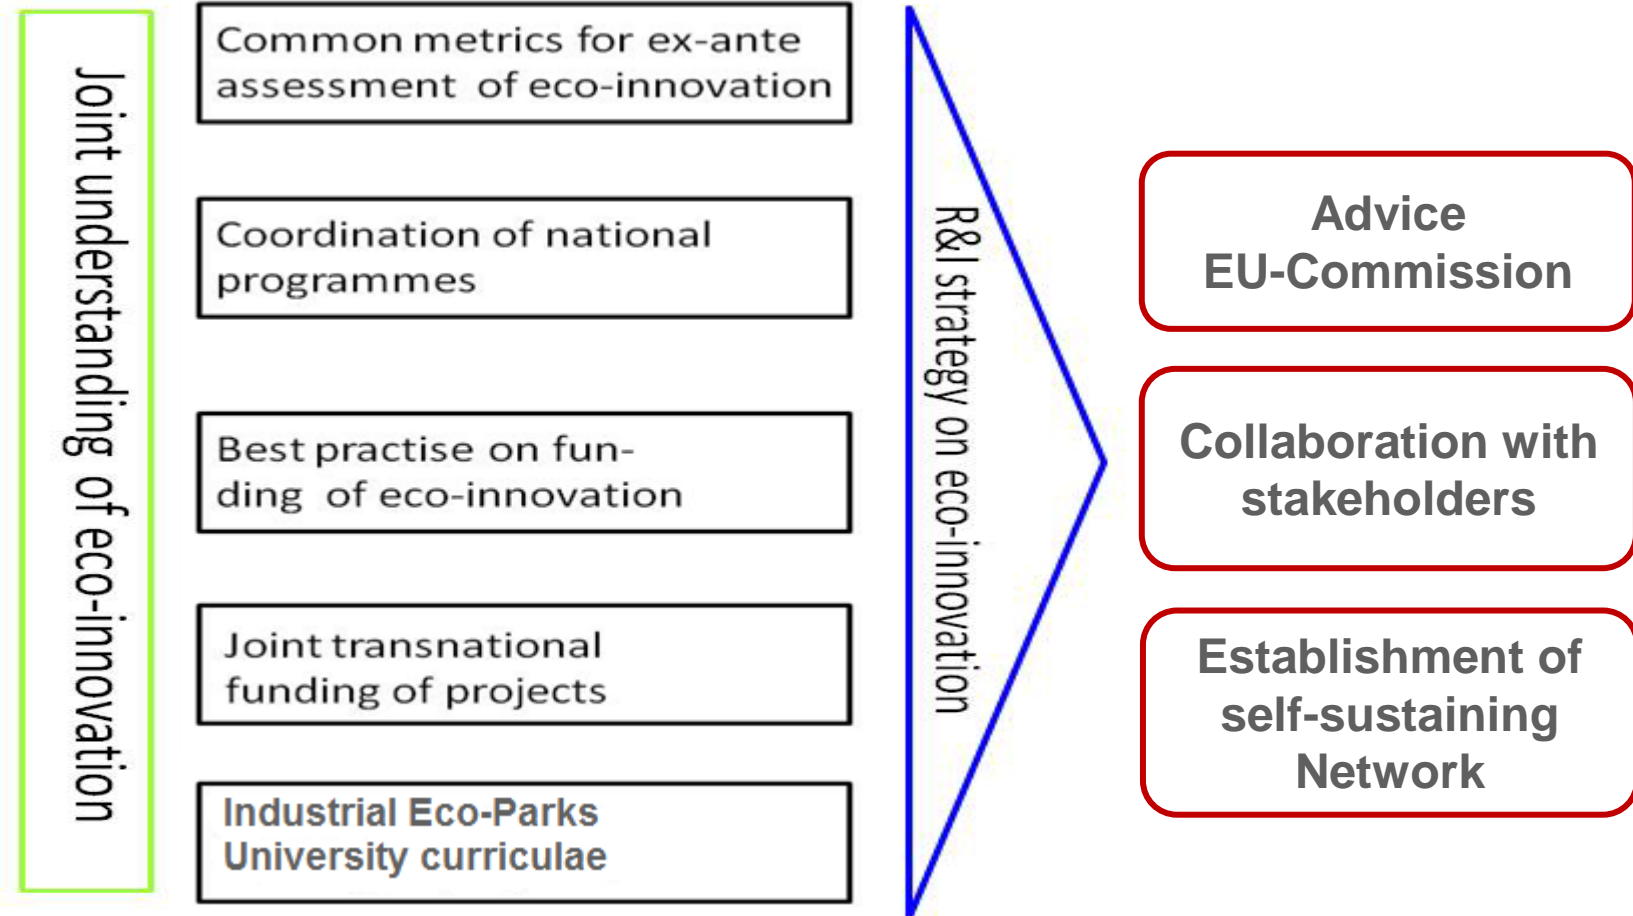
Joint understanding of eco-innovation

Common metrics for ex-ante assessment of eco-innovation

Coordination of national programmes

Best practise on funding of eco-innovation

Joint transnational funding of projects

Industrial Eco-Parks
University curriculae

R&I strategy on eco-innovation

Advice EU-Commission

Collaboration with stakeholders

Establishment of self-sustaining Network